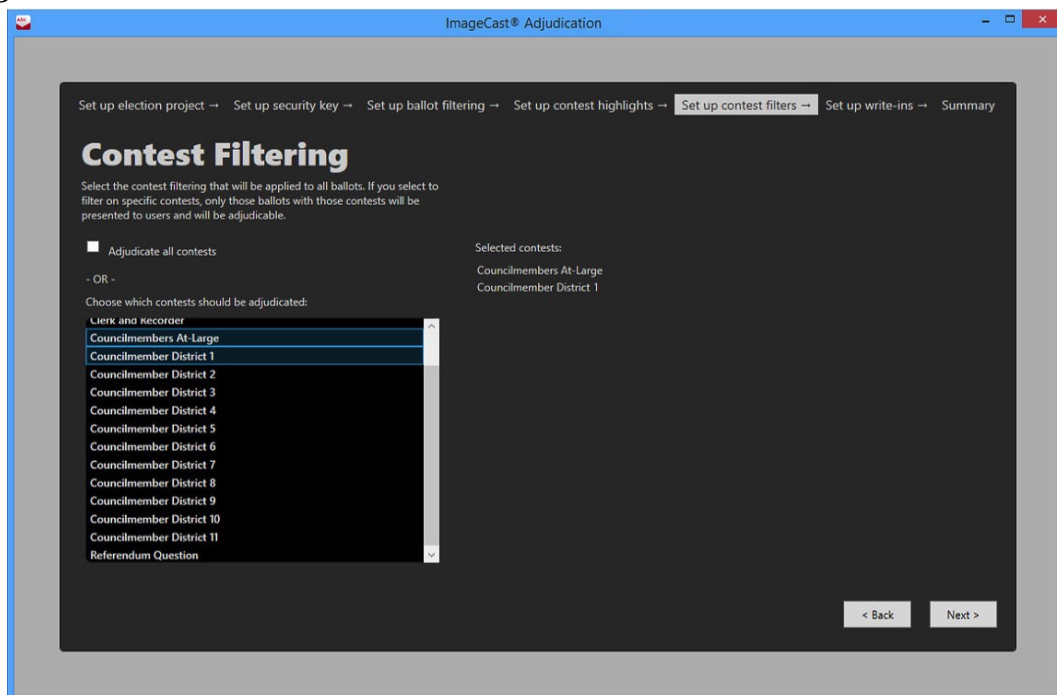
ImageCast® Adjudication

Set up election project → Set up security key → Set up ballot filtering → Set up contest highlights → Set up contest filters → Set up write-ins → Summary

Contest Filtering

Select the contest filtering that will be applied to all ballots. If you select to filter on specific contests, only those ballots with those contests will be presented to users and will be adjudicable.

Adjudicate all contests

- OR -

Choose which contests should be adjudicated:

Clerk and Recorder
Councilmembers At-Large
Councilmember District 1
Councilmember District 2
Councilmember District 3
Councilmember District 4
Councilmember District 5
Councilmember District 6
Councilmember District 7
Councilmember District 8
Councilmember District 9
Councilmember District 10
Councilmember District 11
Referendum Question

Selected contests:
Councilmembers At-Large
Councilmember District 1

< Back
Next >